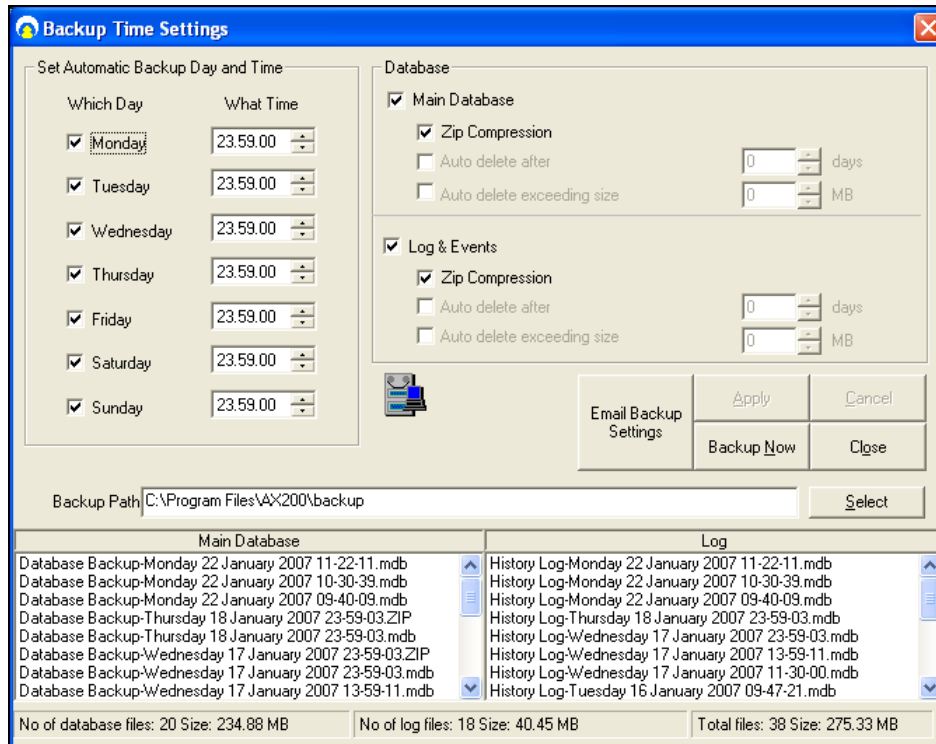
Backup Time Settings

Set Automatic Backup Day and Time

Which Day

What Time

Monday 23.59.00

Tuesday 23.59.00

Wednesday 23.59.00

Thursday 23.59.00

Friday 23.59.00

Saturday 23.59.00

Sunday 23.59.00

Database

Main Database

Zip Compression

Auto delete after 0 days

Auto delete exceeding size 0 MB

Log & Events

Zip Compression

Auto delete after 0 days

Auto delete exceeding size 0 MB

Email Backup Settings

Apply

Cancel

Backup Now

Close

Backup Path C:\Program Files\AX200\backup

Select

| Main Database | Log |
|---|---|
| Database Backup-Monday 22 January 2007 11-22-11.mdb | History Log-Monday 22 January 2007 11-22-11.mdb |
| Database Backup-Monday 22 January 2007 10-30-39.mdb | History Log-Monday 22 January 2007 10-30-39.mdb |
| Database Backup-Monday 22 January 2007 09-40-09.mdb | History Log-Monday 22 January 2007 09-40-09.mdb |
| Database Backup-Thursday 18 January 2007 23-59-03.ZIP | History Log-Thursday 18 January 2007 23-59-03.mdb |
| Database Backup-Thursday 18 January 2007 23-59-03.mdb | History Log-Wednesday 17 January 2007 23-59-03.mdb |
| Database Backup-Wednesday 17 January 2007 23-59-03.ZIP | History Log-Wednesday 17 January 2007 13-59-11.mdb |
| Database Backup-Wednesday 17 January 2007 23-59-03.mdb | History Log-Wednesday 17 January 2007 11-30-00.mdb |
| Database Backup-Wednesday 17 January 2007 13-59-11.mdb | History Log-Tuesday 16 January 2007 09-47-21.mdb |

No of database files: 20 Size: 234.88 MB

No of log files: 18 Size: 40.45 MB

Total files: 38 Size: 275.33 MB